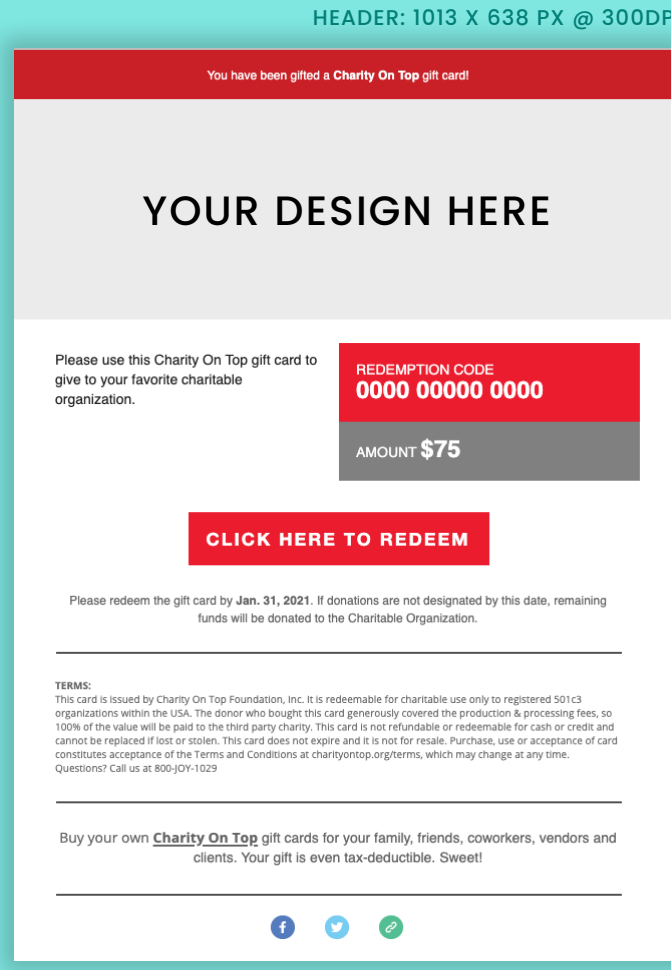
HEADER: 1013 X 638 PX @ 300DP

You have been gifted a **Charity On Top** gift card!

YOUR DESIGN HERE

Please use this Charity On Top gift card to give to your favorite charitable organization.

REDEMPTION CODE
0000 00000 0000

AMOUNT $75

CLICK HERE TO REDEEM

Please redeem the gift card by **Jan. 31, 2021**. If donations are not designated by this date, remaining funds will be donated to the Charitable Organization.

TERMS:
This card is issued by Charity On Top Foundation, Inc. It is redeemable for charitable use only to registered 501c3 organizations within the USA. The donor who bought this card generously covered the production & processing fees, so 100% of the value will be paid to the third party charity. This card is not refundable or redeemable for cash or credit and cannot be replaced if lost or stolen. This card does not expire and it is not for resale. Purchase, use or acceptance of card constitutes acceptance of the Terms and Conditions at charityontop.org/terms, which may change at any time. Questions? Call us at 800-JOY-1029

Buy your own **Charity On Top** gift cards for your family, friends, coworkers, vendors and clients. Your gift is even tax-deductible. Sweet!